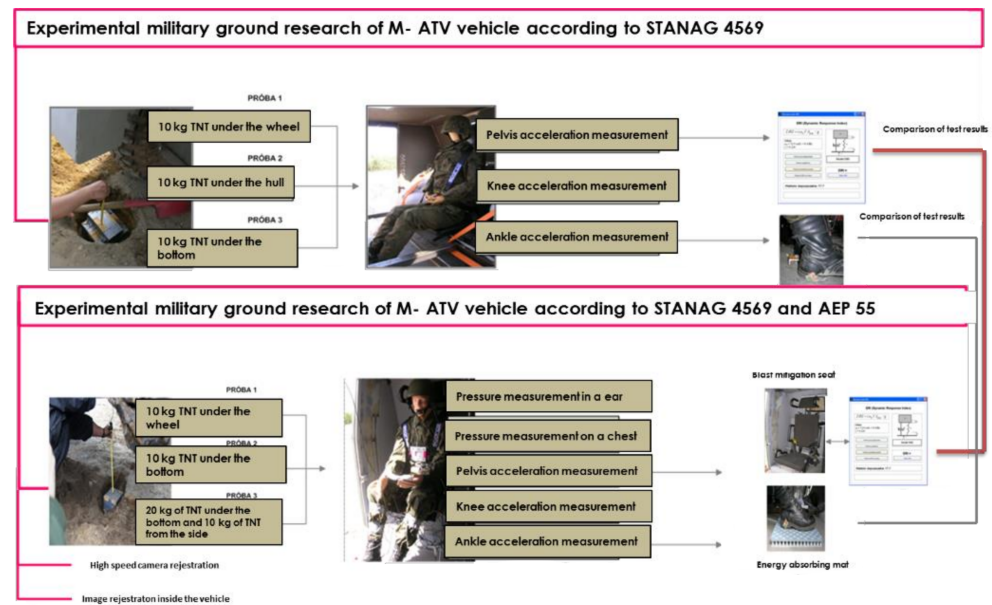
Experimental military ground research of M- ATV vehicle according to STANAG 4569

PRÓBA 1

10 kg TNT under the wheel

PRÓBA 2

10 kg TNT under the hull

PRÓBA 3

10 kg TNT under the bottom

Pelvis acceleration measurement

Knee acceleration measurement

Ankle acceleration measurement

Comparison of test results

Comparison of test results

Experimental military ground research of M- ATV vehicle according to STANAG 4569 and AEP 55

PRÓBA 1

10 kg TNT under the wheel

PRÓBA 2

10 kg TNT under the bottom

PRÓBA 3

20 kg of TNT under the bottom and 10 kg of TNT from the side

Pressure measurement in a ear

Pressure measurement on a chest

Pelvis acceleration measurement

Knee acceleration measurement

Ankle acceleration measurement

Blast mitigation seat

Energy absorbing mat

High speed camera rejestration

Image rejestraton inside the vehicle